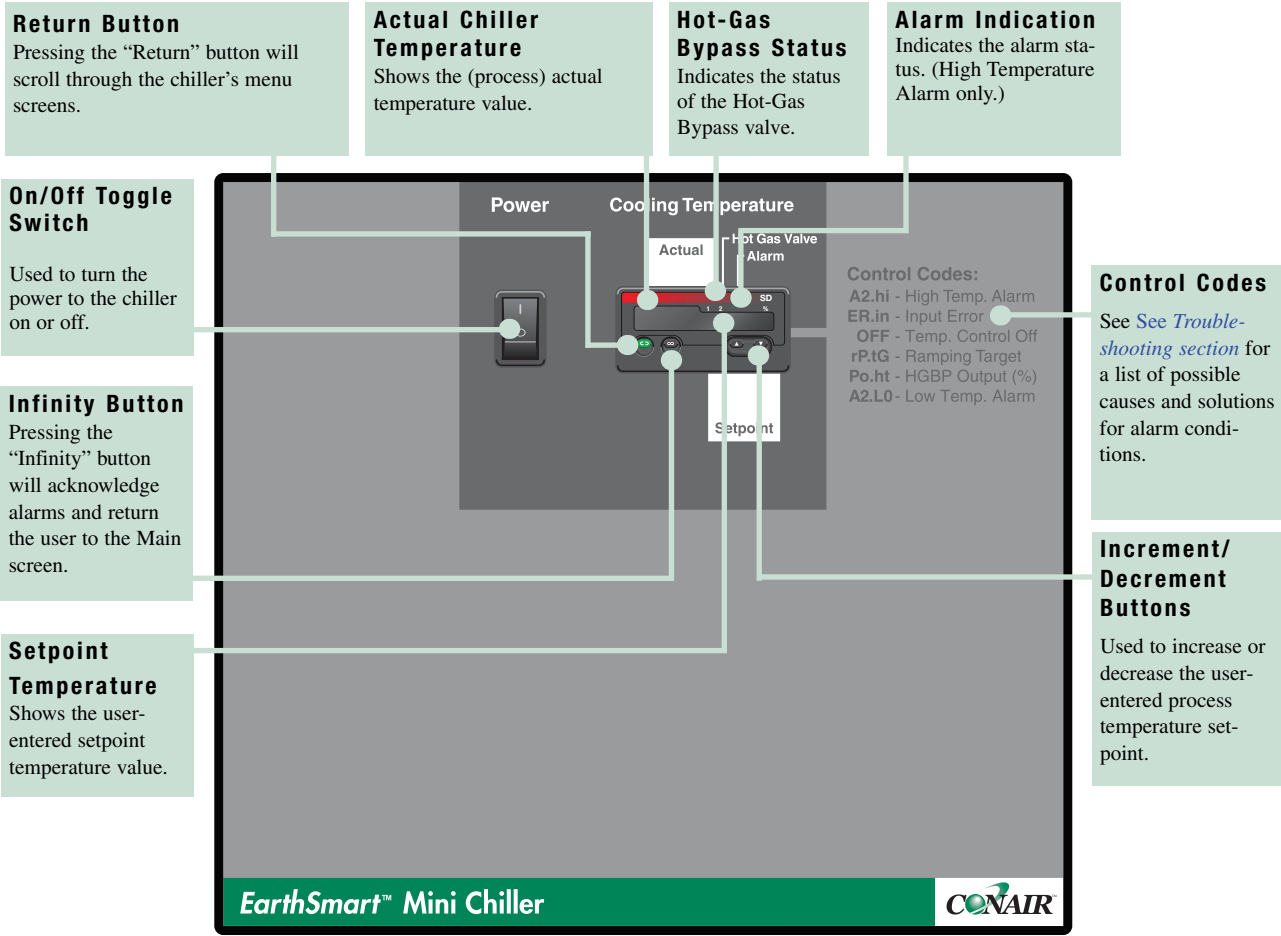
**Return Button**
Pressing the "Return" button will scroll through the chiller's menu screens.

**Actual Chiller Temperature**
Shows the (process) actual temperature value.

**Hot-Gas Bypass Status**
Indicates the status of the Hot-Gas Bypass valve.

**Alarm Indication**
Indicates the alarm status. (High Temperature Alarm only.)

**On/Off Toggle Switch**

Used to turn the power to the chiller on or off.

Power

Cooling Temperature

Actual

Hot Gas Valve

Alarm

SD

1 2

%

Setpoint

Control Codes:
A2.hi - High Temp. Alarm
ER.in - Input Error
OFF - Temp. Control Off
rP.tG - Ramping Target
Po.ht - HGBP Output (%)
A2.L0 - Low Temp. Alarm

**Control Codes**
See See *Troubleshooting section* for a list of possible causes and solutions for alarm conditions.

**Infinity Button**
Pressing the "Infinity" button will acknowledge alarms and return the user to the Main screen.

**Increment/ Decrement Buttons**
Used to increase or decrease the user-entered process temperature setpoint.

**Setpoint Temperature**
Shows the user-entered setpoint temperature value.

EarthSmart™ Mini Chiller

CONAIR